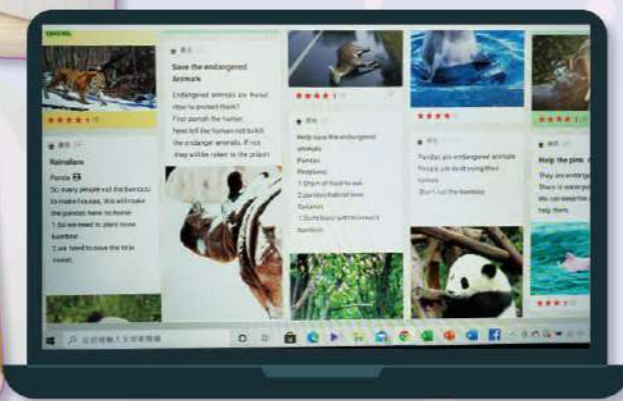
Save the endangered Animals

Endangered animals are threat. How to protect them? First punish the hunter. Next tell the human not to kill the endanger animals. If not they will be taken to the prison.

Rainaforn

Panda

So many people cut the bamboo to make houses, this will make the pandas have no home.
1. So we need to plant more bamboo.
2. we need to save the trre. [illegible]

Help save the endangered animals

Pandas

Problems:
1. Short of food to eat
2. pandas habitat loss
Solution:
1. Dont destroy with the insects bamboo

Pandas are endangered animals. People are destroying their homes. Don't cut the bamboo.

Help the pin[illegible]

They are endange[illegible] There is water po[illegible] We can keep the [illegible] help them.

在这里输入你要搜索的内容